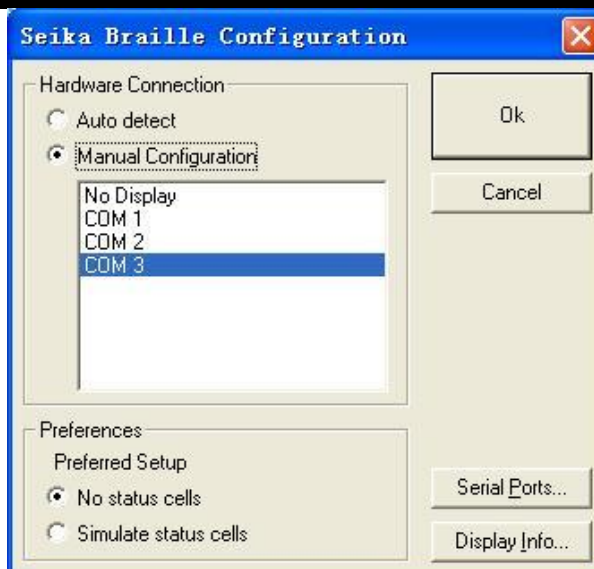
Seika Braille Configuration

Hardware Connection
Auto detect
Manual Configuration

No Display
COM 1
COM 2
COM 3

Preferences
Preferred Setup
No status cells
Simulate status cells

Ok
Cancel
Serial Ports...
Display Info...